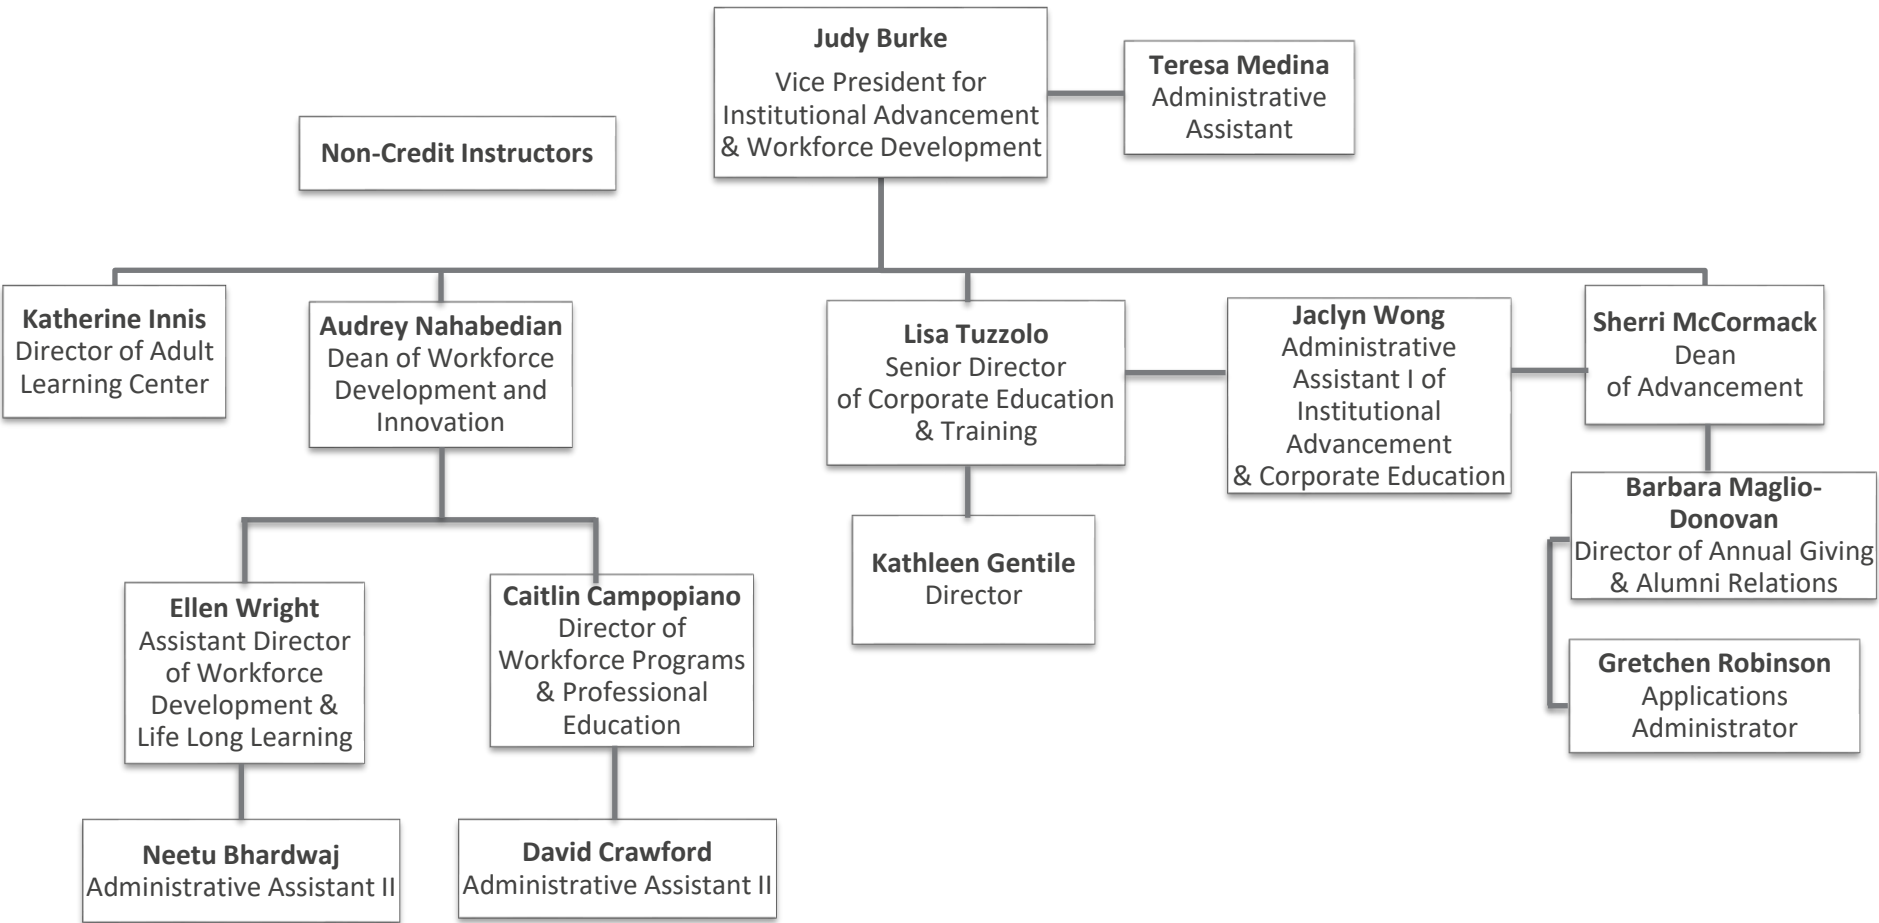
Judy Burke
Vice President for Institutional Advancement & Workforce Development

Teresa Medina
Administrative Assistant

Non-Credit Instructors

Katherine Innis
Director of Adult Learning Center

Audrey Nahabedian
Dean of Workforce Development and Innovation

Lisa Tuzzolo
Senior Director of Corporate Education & Training

Jaclyn Wong
Administrative Assistant I of Institutional Advancement & Corporate Education

Sherri McCormack
Dean of Advancement

Barbara Maglio-Donovan
Director of Annual Giving & Alumni Relations

Kathleen Gentile
Director

Ellen Wright
Assistant Director of Workforce Development & Life Long Learning

Caitlin Campopiano
Director of Workforce Programs & Professional Education

Gretchen Robinson
Applications Administrator

Neetu Bhardwaj
Administrative Assistant II

David Crawford
Administrative Assistant II